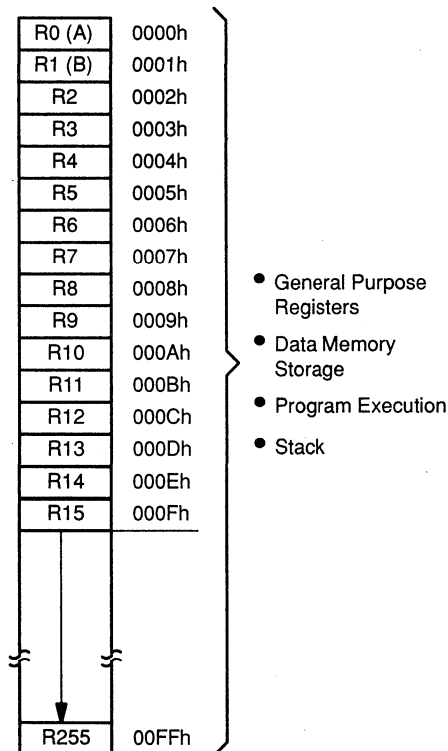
| | |
|---|---|
| R0 (A) | 0000h |
| R1 (B) | 0001h |
| R2 | 0002h |
| R3 | 0003h |
| R4 | 0004h |
| R5 | 0005h |
| R6 | 0006h |
| R7 | 0007h |
| R8 | 0008h |
| R9 | 0009h |
| R10 | 000Ah |
| R11 | 000Bh |
| R12 | 000Ch |
| R13 | 000Dh |
| R14 | 000Eh |
| R15 | 000Fh |
| R255 | 00FFh |

• General Purpose Registers
• Data Memory Storage
• Program Execution
• Stack